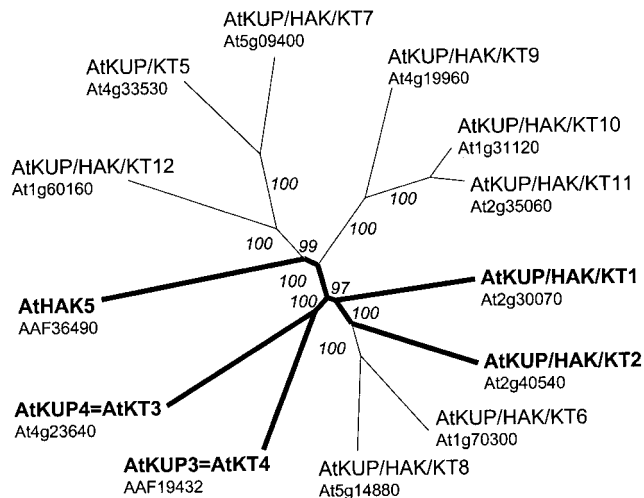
AtKUP/HAK/KT7
At5g09400

AtKUP/HAK/KT5
At4g33530

AtKUP/HAK/KT9
At4g19960

AtKUP/HAK/KT10
At1g31120

AtKUP/HAK/KT11
At2g35060

AtKUP/HAK/KT12
At1g60160

100
100
100
100
99
100
97
100
100
100

AtHAK5
AAF36490

AtKUP/HAK/KT1
At2g30070

AtKUP/HAK/KT2
At2g40540

AtKUP4=AtKT3
At4g23640

AtKUP/HAK/KT6
At1g70300

AtKUP3=AtKT4
AAF19432

AtKUP/HAK/KT8
At5g14880